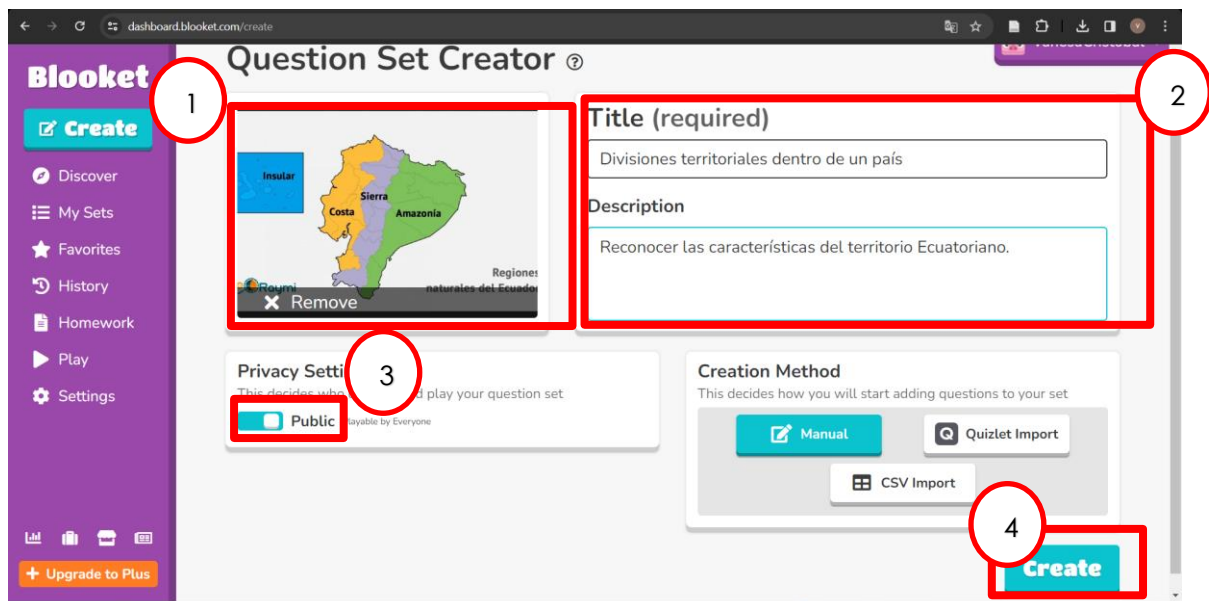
dashboard.blooket.com/create

Blooket

Create

Discover

My Sets

Favorites

History

Homework

Play

Settings

Upgrade to Plus

Question Set Creator

1

Insular

Sierra

Costa

Amazonia

Regiones naturales del Ecuador

Roymi

Remove

2

Title (required)

Divisiones territoriales dentro de un país

Description

Reconocer las características del territorio Ecuatoriano.

Privacy Setti

3

This decides who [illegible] d play your question set

Public

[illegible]ayable by Everyone

Creation Method

This decides how you will start adding questions to your set

Manual

Quizlet Import

CSV Import

4

Create